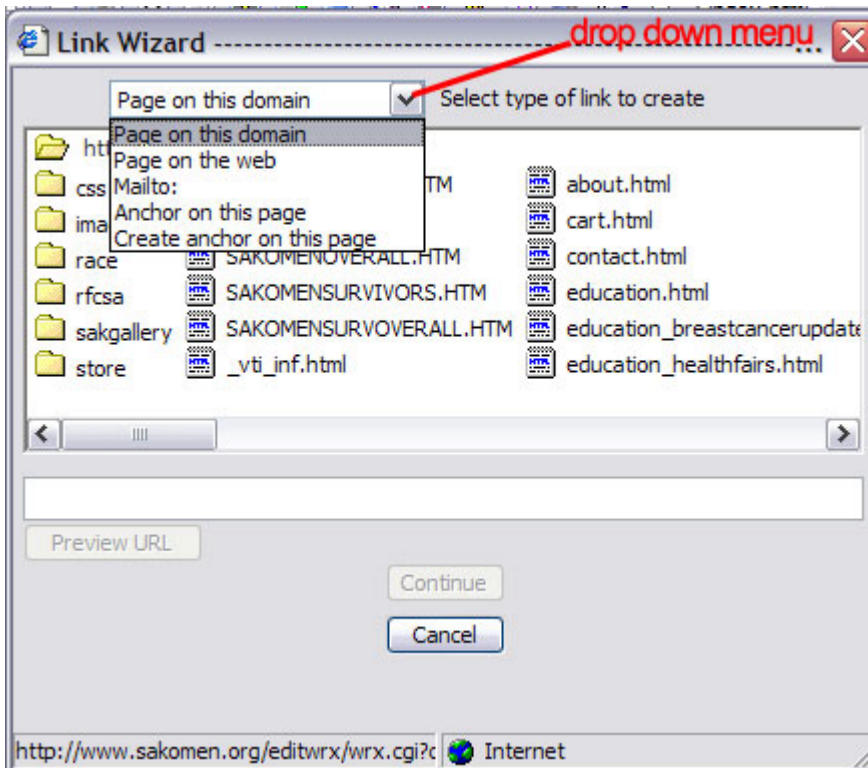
Link Wizard ------------------------------------ ...

drop down menu

Page on this domain

Select type of link to create

Page on this domain
Page on the web
Mailto:
Anchor on this page
Create anchor on this page

htt

css

ima

race

rfcsa

sakgallery

store

TM

SAKOMENOVERALL.HTM

SAKOMENSURVIVORS.HTM

SAKOMENSURVOVERALL.HTM

_vti_inf.html

about.html

cart.html

contact.html

education.html

education_breastcancerupdate

education_healthfairs.html

Preview URL

Continue

Cancel

http://www.sakomen.org/editwrx/wrx.cgi?c

Internet